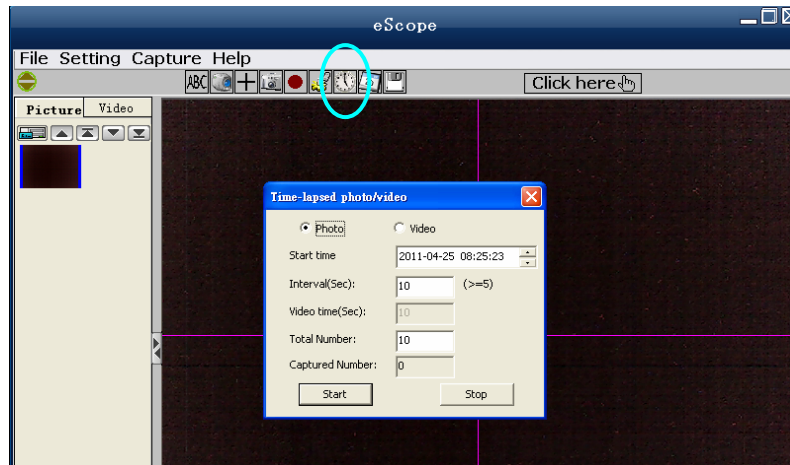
eScope

File Setting Capture Help

ABC

Click here

Picture Video

Time-lapsed photo/video

Photo Video

Start time 2011-04-25 08:25:23

Interval(Sec): 10 (>=5)

Video time(Sec): 10

Total Number: 10

Captured Number: 0

Start Stop